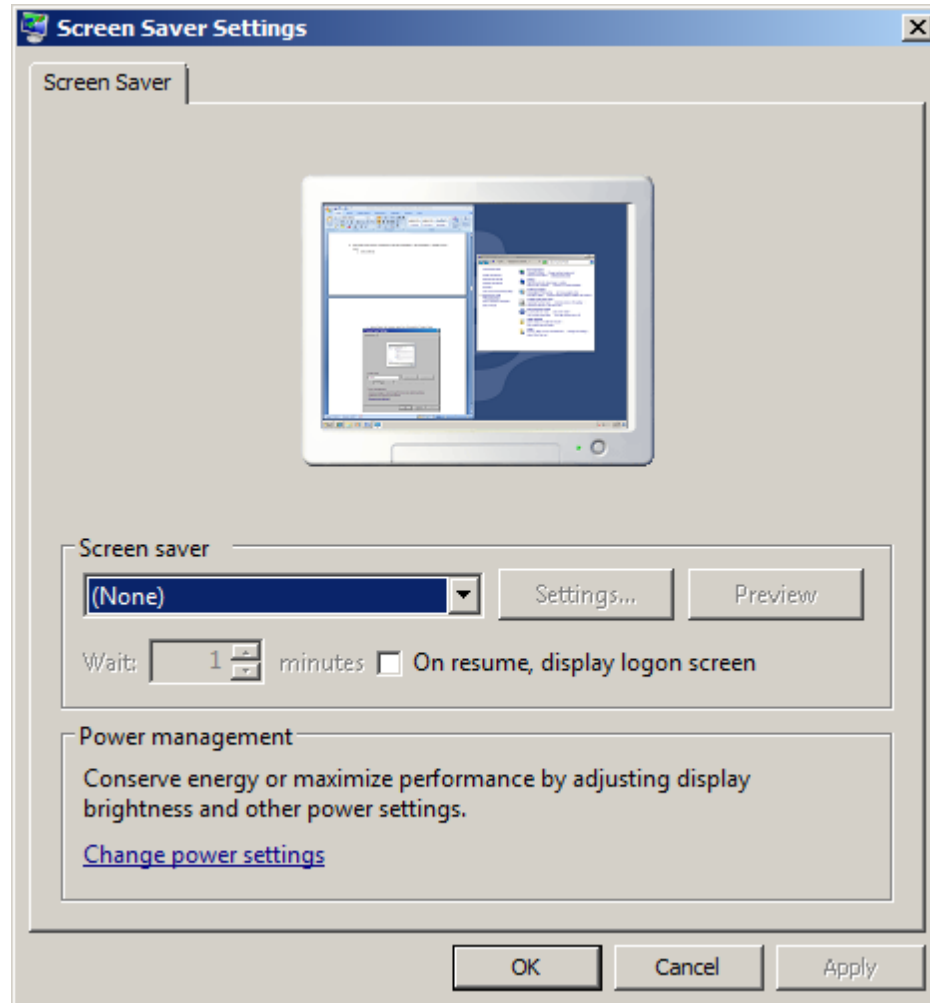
Screen Saver Settings

Screen Saver

Screen saver

(None)

Settings...

Preview

Wait: 1 minutes On resume, display logon screen

Power management

Conserve energy or maximize performance by adjusting display brightness and other power settings.

Change power settings

OK

Cancel

Apply